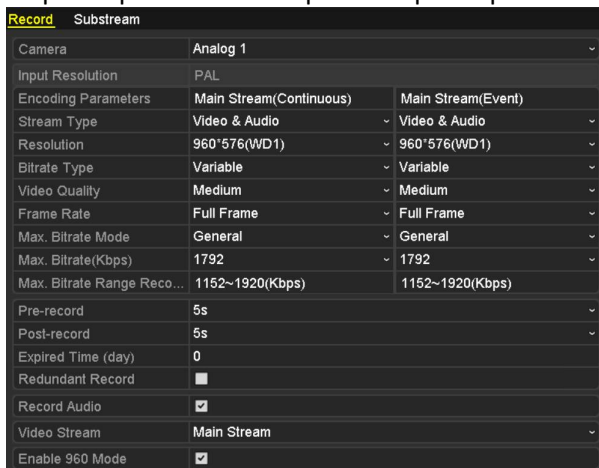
Record Substream

| | | |
|---|---|---|
| Camera | Analog 1 | |
| Input Resolution | PAL | |
| Encoding Parameters | Main Stream(Continuous) | Main Stream(Event) |
| Stream Type | Video & Audio | Video & Audio |
| Resolution | 960*576(WD1) | 960*576(WD1) |
| Bitrate Type | Variable | Variable |
| Video Quality | Medium | Medium |
| Frame Rate | Full Frame | Full Frame |
| Max. Bitrate Mode | General | General |
| Max. Bitrate(Kbps) | 1792 | 1792 |
| Max. Bitrate Range Reco... | 1152~1920(Kbps) | 1152~1920(Kbps) |
| Pre-record | 5s | |
| Post-record | 5s | |
| Expired Time (day) | 0 | |
| Redundant Record | ■ | |
| Record Audio | ☑ | |
| Video Stream | Main Stream | |
| Enable 960 Mode | ☑ | |